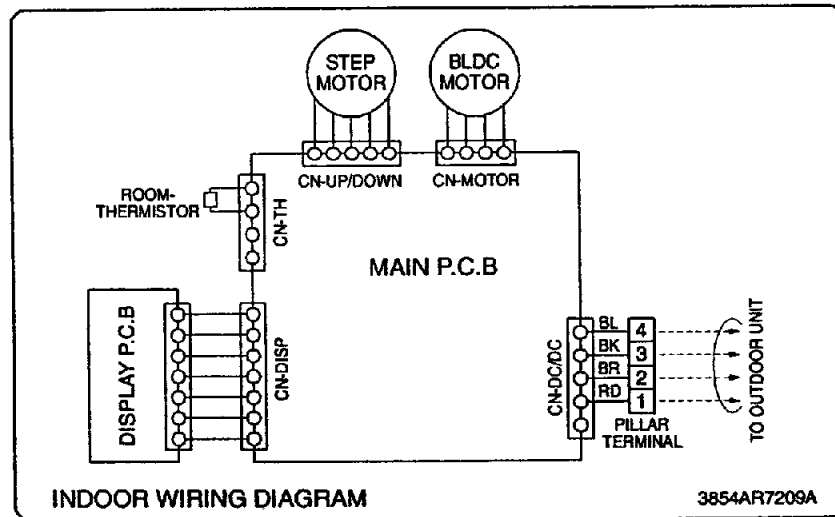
STEP MOTOR

BLDC MOTOR

CN-UP/DOWN

CN-MOTOR

ROOM-THERMISTOR

CN-TH

MAIN P.C.B

DISPLAY P.C.B

CN-DISP

CN-DC/DC

BL 4

BK 3

BR 2

RD 1

PILLAR TERMINAL

TO OUTDOOR UNIT

INDOOR WIRING DIAGRAM

3854AR7209A